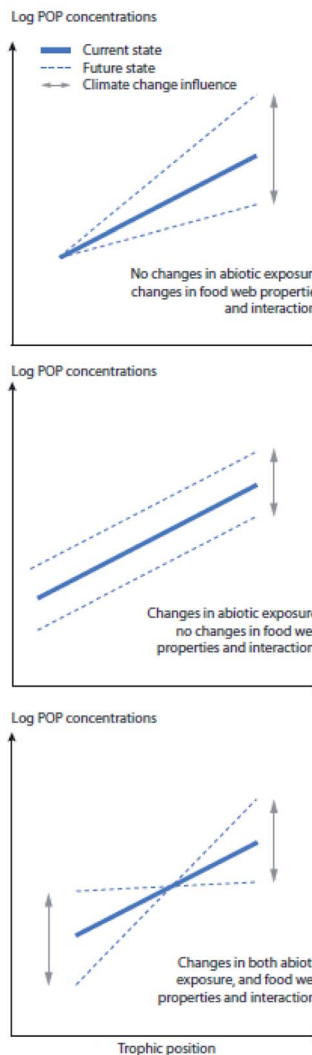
Log POP concentrations

Current state
Future state
Climate change influence

No changes in abiotic exposur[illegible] changes in food web properti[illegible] and interactio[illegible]

Log POP concentrations

Changes in abiotic exposur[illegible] no changes in food we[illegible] properties and interactio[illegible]

Log POP concentrations

Changes in both abioti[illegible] exposure, and food we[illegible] properties and interactio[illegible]

Trophic position